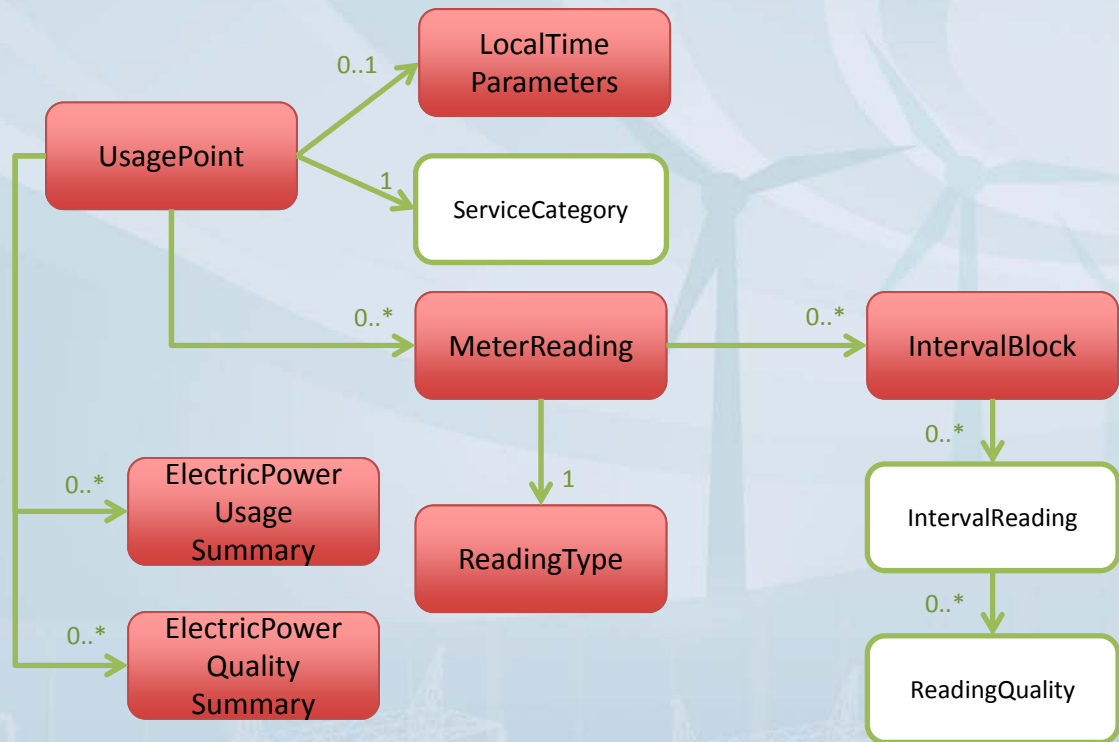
0..1

LocalTime Parameters

UsagePoint

1

ServiceCategory

0..*

MeterReading

0..*

IntervalBlock

0..*

0..*

ElectricPower Usage Summary

1

ReadingType

IntervalReading

0..*

0..*

ElectricPower Quality Summary

ReadingQuality